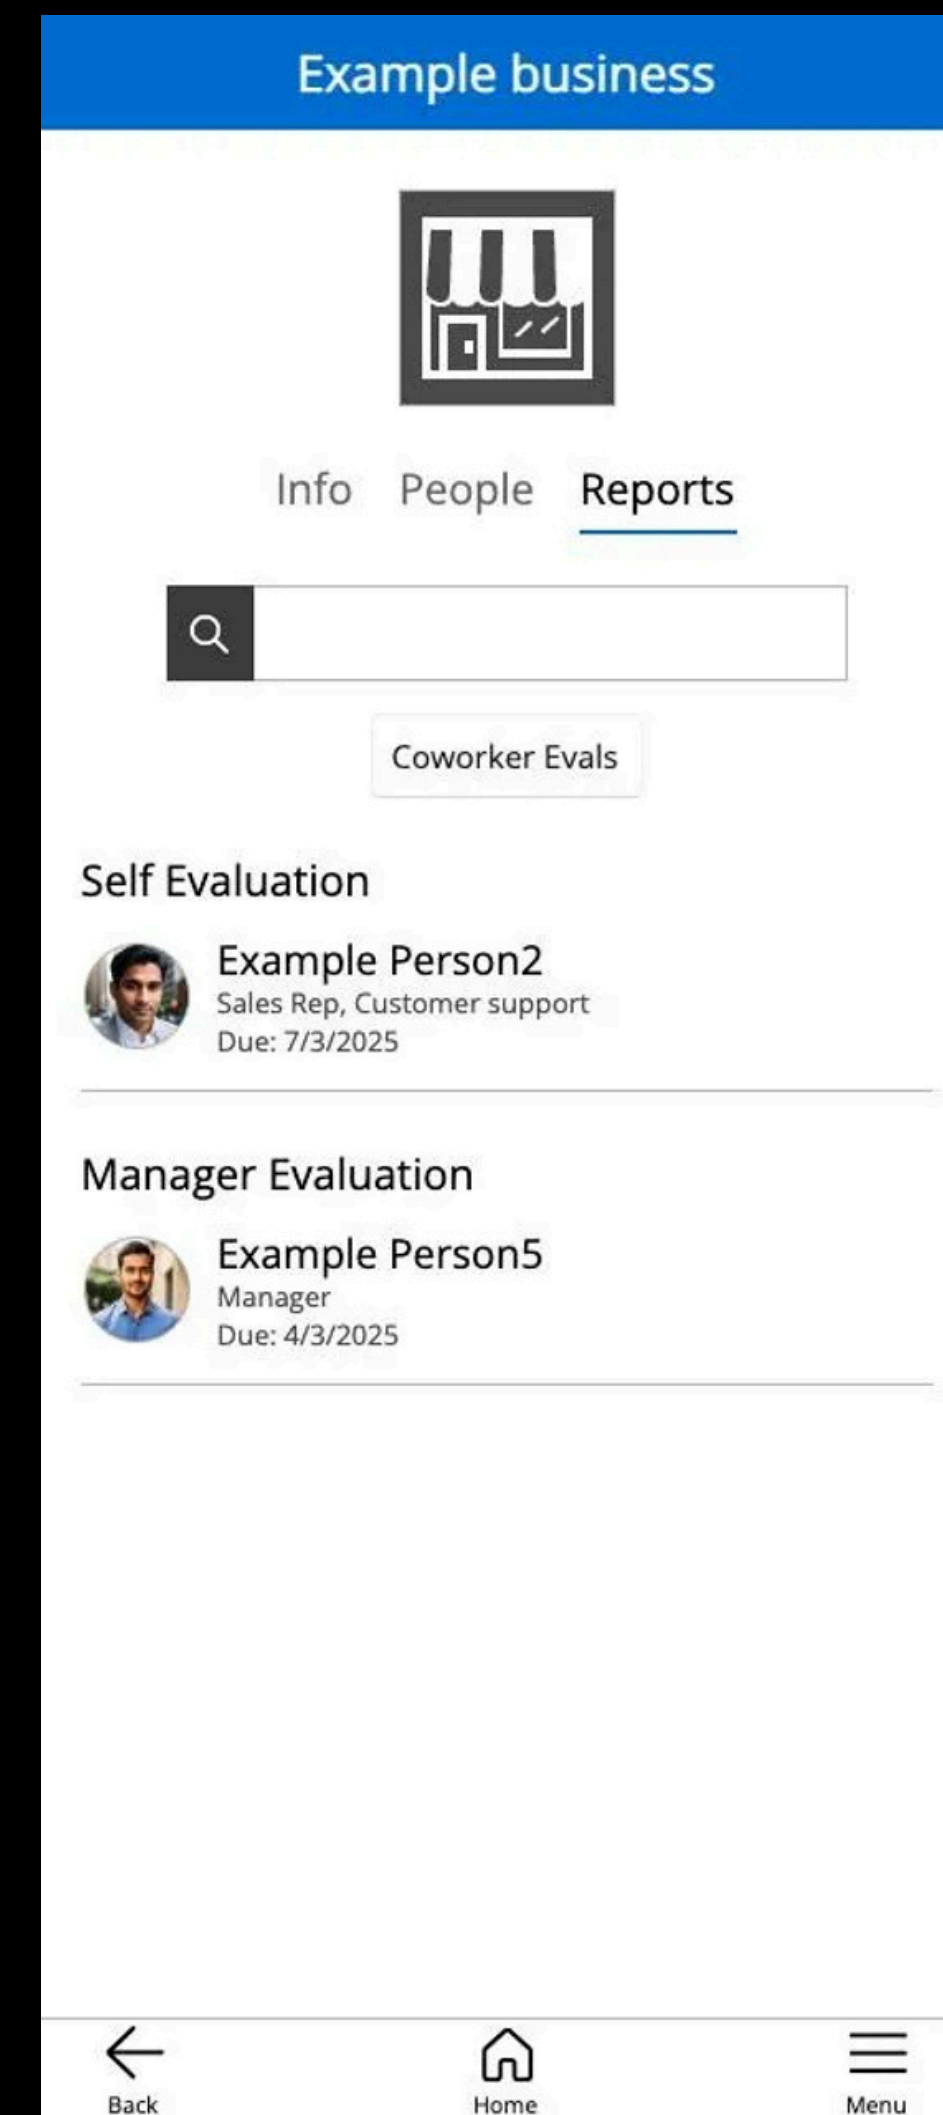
Example business

Info People Reports

Coworker Evals

Self Evaluation

Example Person2
Sales Rep, Customer support
Due: 7/3/2025

Manager Evaluation

Example Person5
Manager
Due: 4/3/2025

Back Home Menu